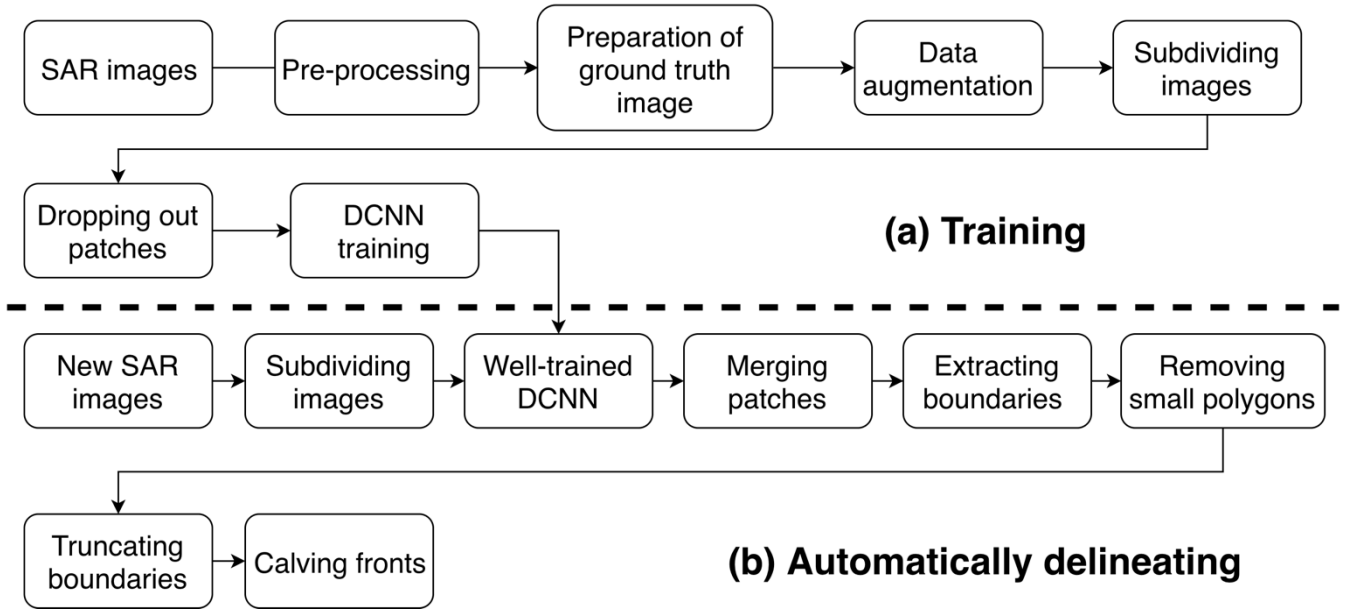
SAR images

Pre-processing

Preparation of ground truth image

Data augmentation

Subdividing images

Dropping out patches

DCNN training

(a) Training

New SAR images

Subdividing images

Well-trained DCNN

Merging patches

Extracting boundaries

Removing small polygons

Truncating boundaries

Calving fronts

(b) Automatically delineating